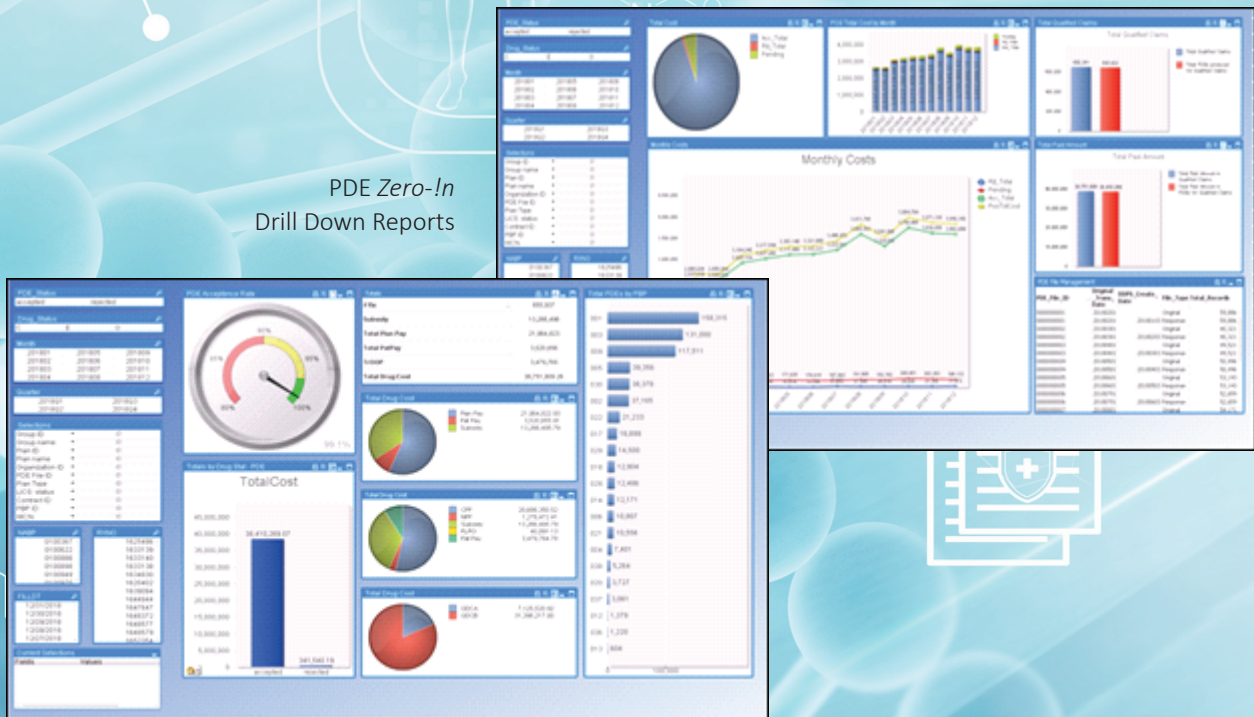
PDE *Zero-!n*
Drill Down Reports

PDE_Status
accepted rejected

Drug_Status

Month
201801 201805 201809
201802 201806 201810
201803 201807 201811
201804 201808 201812

Quarter
201801 201803
201802 201804

Selections
Group ID
Group name
Plan ID
Plan name
Organization ID
PDE File ID
Plan Type
LICS status
Contract ID
PBP ID
MCN

NABP

FILLDT
12/01/2018
12/08/2018
12/08/2018
12/08/2018
12/07/2018

Current Selections
Fields Values

PDE Acceptance Rate
99.1%

Totals by Drug Stat - PDE
TotalCost
38,410,369.07
341,540.19
accepted rejected

Totals
File 655,607
Subsidy 13,266,408
Total Plan Pay 21,864,623
Total PatPay 3,620,956
SSGIP 3,476,766
Total Drug Cost 38,751,909.26

Total Drug Cost
Plan Pay
Pat Pay
Subsidy

Total Drug Cost
CPP
NPP
Subsidy
RLRO
Pat Pay

Total Drug Cost
GDCA
GDCB

Total PDEs by PBP
158,316
131,866
117,911
39,356
38,579
37,169
21,233
16,899
14,500
12,904
12,496
12,171
10,857
10,556
7,801
5,264
3,727
3,091
1,379
1,220
904

Total Cost
Acc_Total
Rej_Total
Pending

PDE Total Cost by Month
4,000,000
3,000,000
2,000,000
1,000,000

Total Qualified Claims

Monthly Costs
Monthly Costs
PD_Total
Pending
Acc_Total
ProvToltCost

Total Paid Amount
Total Paid Amount

PDE File Management
PDE_File_ID File_Type Total_Records